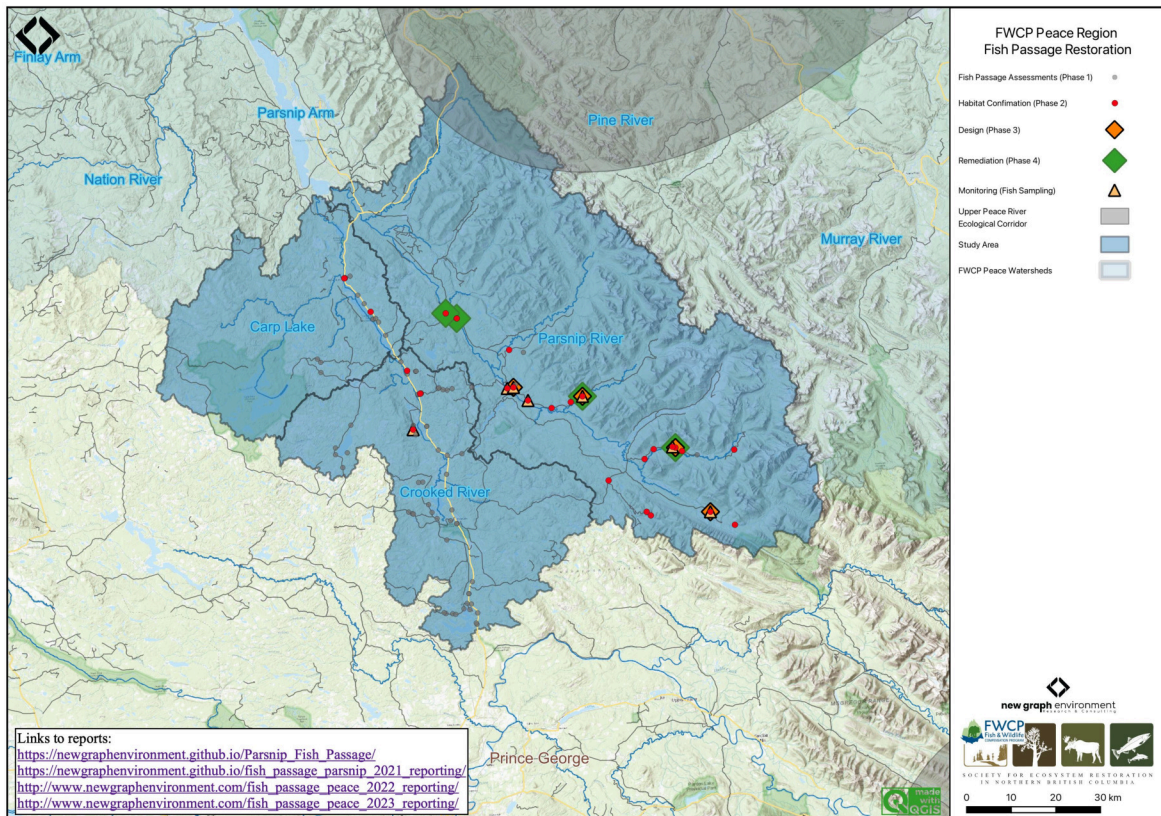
Finlay Arm

Parsnip Arm

Pine River

Nation River

Murray River

Carp Lake

Parsnip River

Crooked River

Prince George

FWCP Peace Region
Fish Passage Restoration

Fish Passage Assessments (Phase 1)

Habitat Confimation (Phase 2)

Design (Phase 3)

Remediation (Phase 4)

Monitoring (Fish Sampling)

Upper Peace River Ecological Corridor

Study Area

FWCP Peace Watersheds

new graph environment
research & consulting

FWCP
Fish & Wildlife
COMPENSATION PROGRAM

SOCIETY FOR ECOSYSTEM RESTORATION IN NORTHERN BRITISH COLUMBIA

0 10 20 30 km

made with QGIS

Links to reports:
https://newgraphenvironment.github.io/Parsnip_Fish_Passage/
https://newgraphenvironment.github.io/fish_passage_parsnip_2021_reporting/
http://www.newgraphenvironment.com/fish_passage_peace_2022_reporting/
http://www.newgraphenvironment.com/fish_passage_peace_2023_reporting/